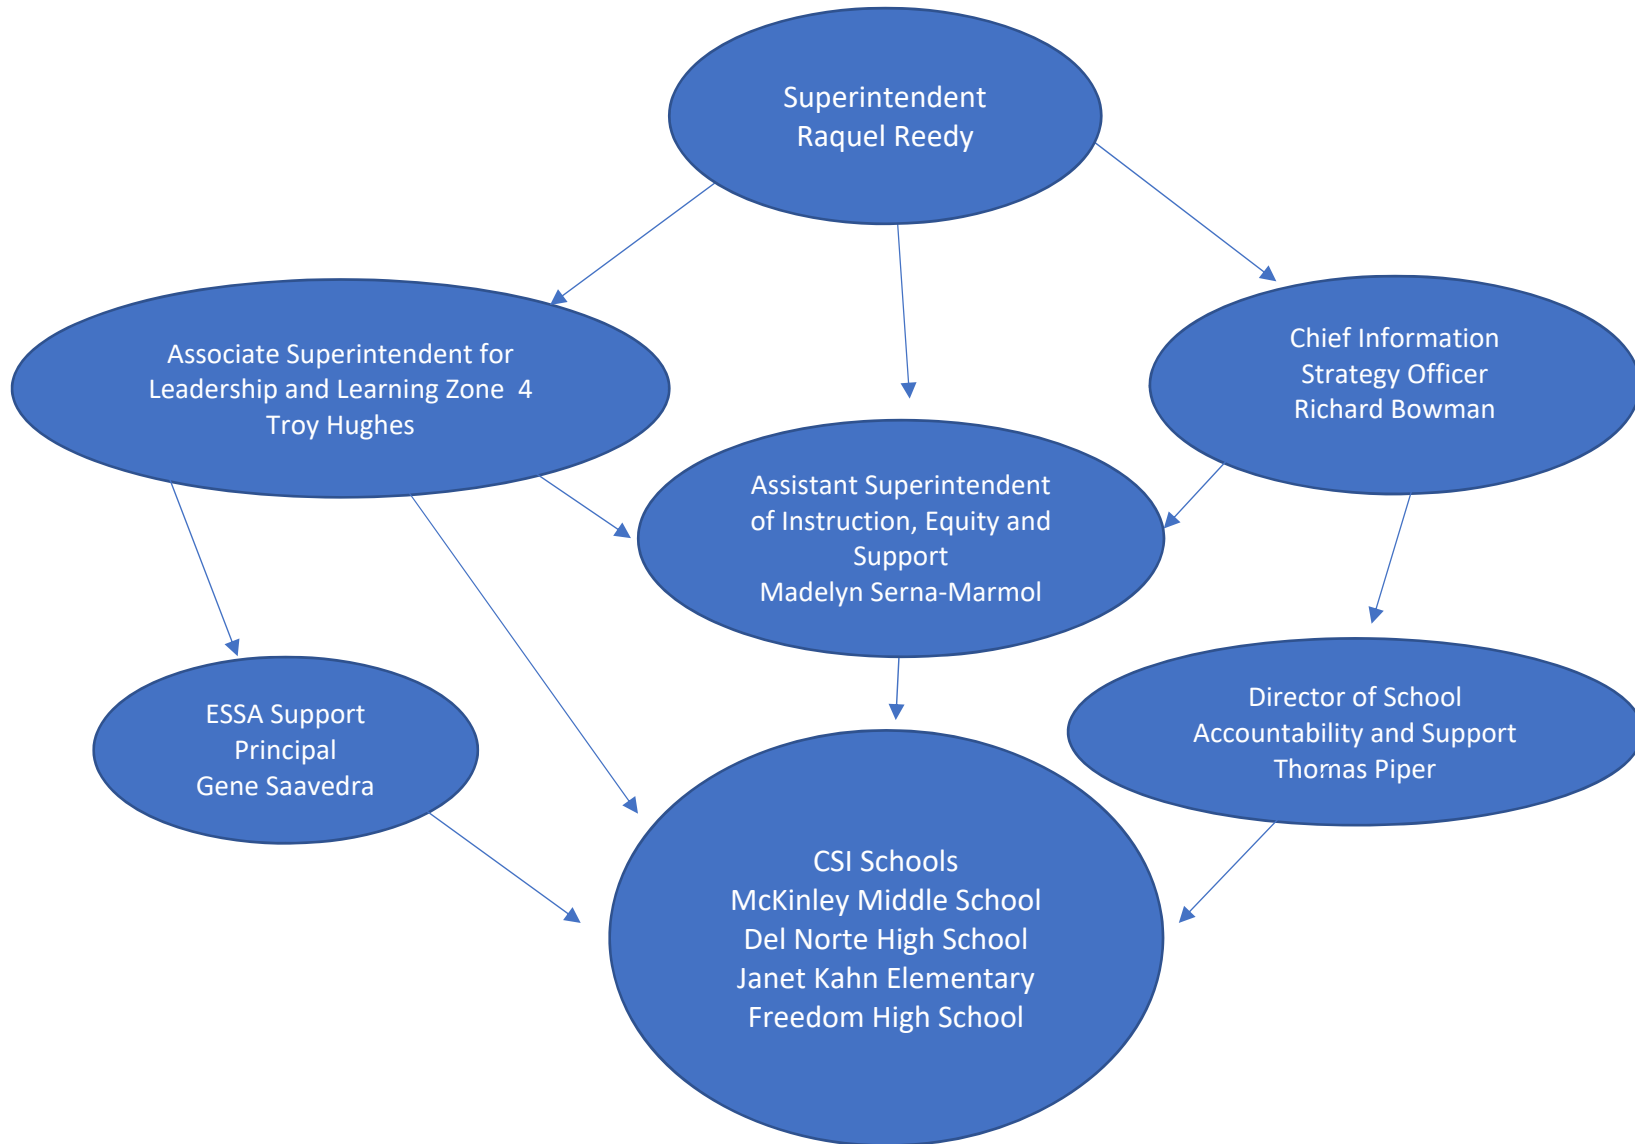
Superintendent
Raquel Reedy

Associate Superintendent for
Leadership and Learning Zone 4
Troy Hughes

Chief Information
Strategy Officer
Richard Bowman

Assistant Superintendent
of Instruction, Equity and
Support
Madelyn Serna-Marmol

ESSA Support
Principal
Gene Saavedra

Director of School
Accountability and Support
Thomas Piper

CSI Schools
McKinley Middle School
Del Norte High School
Janet Kahn Elementary
Freedom High School